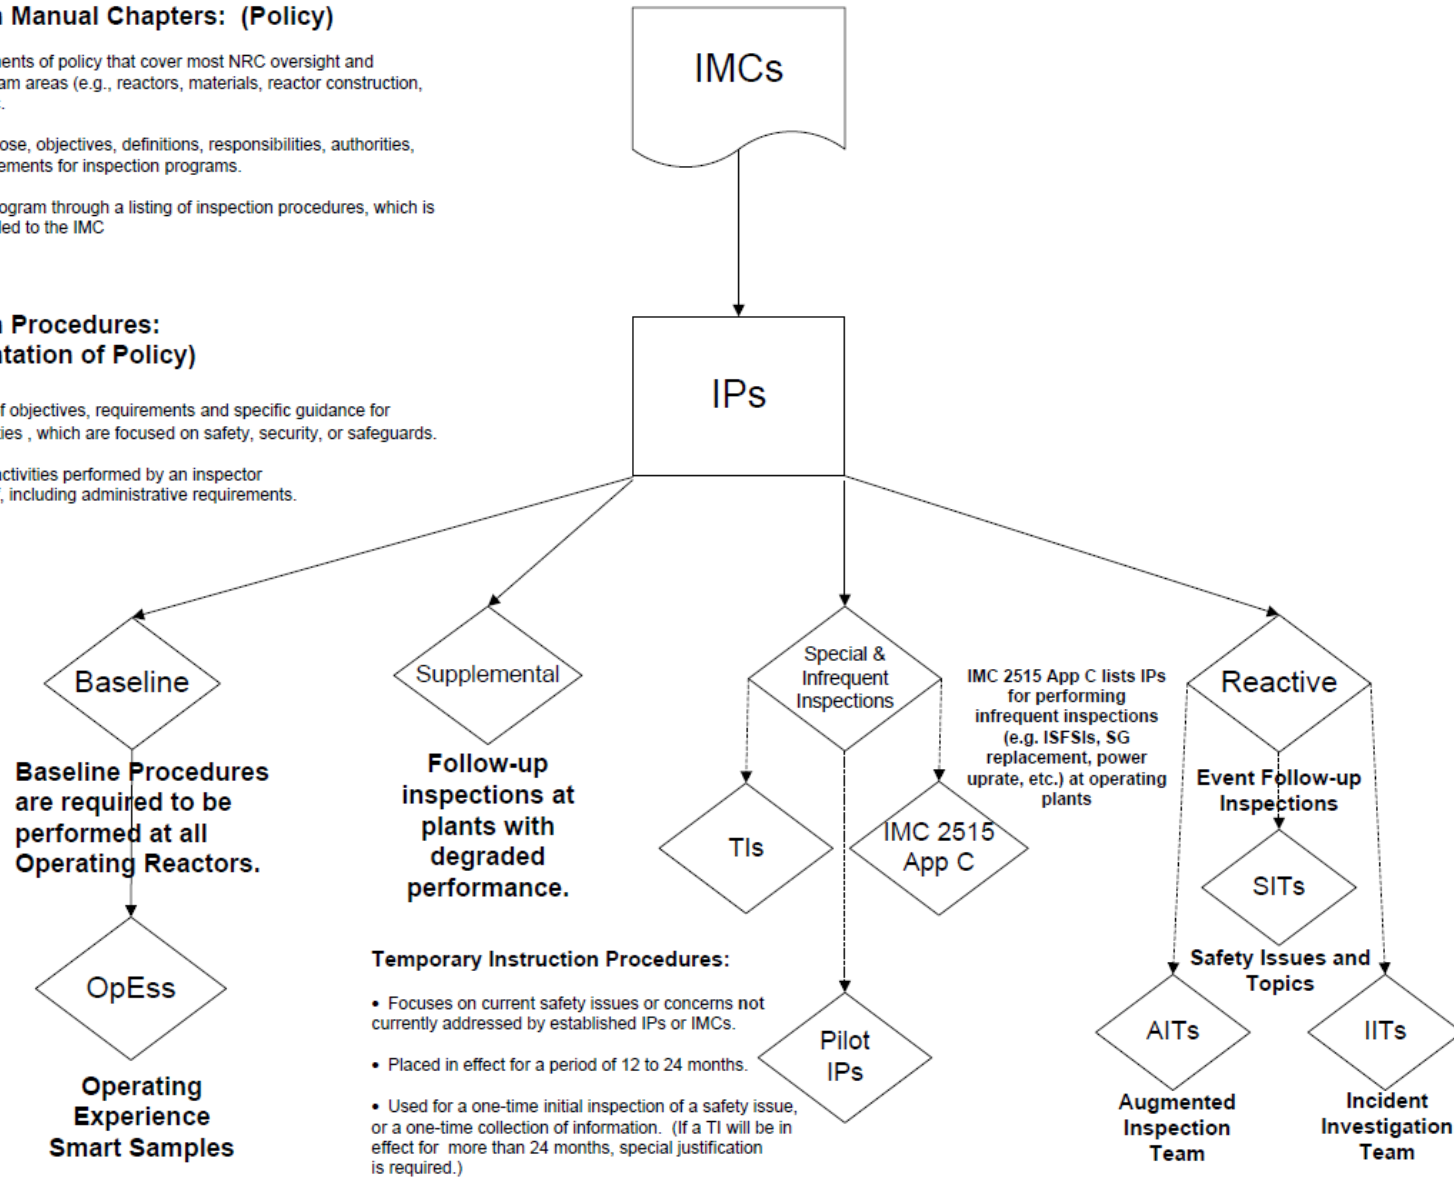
n Manual Chapters: (Policy)

ents of policy that cover most NRC oversight and am areas (e.g., reactors, materials, reactor construction,

ose, objectives, definitions, responsibilities, authorities, ements for inspection programs.

ogram through a listing of inspection procedures, which is led to the IMC

IMCs

n Procedures:
tation of Policy)

f objectives, requirements and specific guidance for ies , which are focused on safety, security, or safeguards.

ctivities performed by an inspector , including administrative requirements.

IPs

Baseline

Baseline Procedures are required to be performed at all Operating Reactors.

OpEss

Operating Experience Smart Samples

Supplemental

Follow-up inspections at plants with degraded performance.

Special & Infrequent Inspections

TIs

IMC 2515 App C

IMC 2515 App C lists IPs for performing infrequent inspections (e.g. ISFSIs, SG replacement, power uprate, etc.) at operating plants

Temporary Instruction Procedures:

• Focuses on current safety issues or concerns not currently addressed by established IPs or IMCs.

• Placed in effect for a period of 12 to 24 months.

• Used for a one-time initial inspection of a safety issue, or a one-time collection of information. (If a TI will be in effect for more than 24 months, special justification is required.)

Pilot IPs

Reactive

Event Follow-up Inspections

SITs

Safety Issues and Topics

AITs

Augmented Inspection Team

IITs

Incident Investigation Team